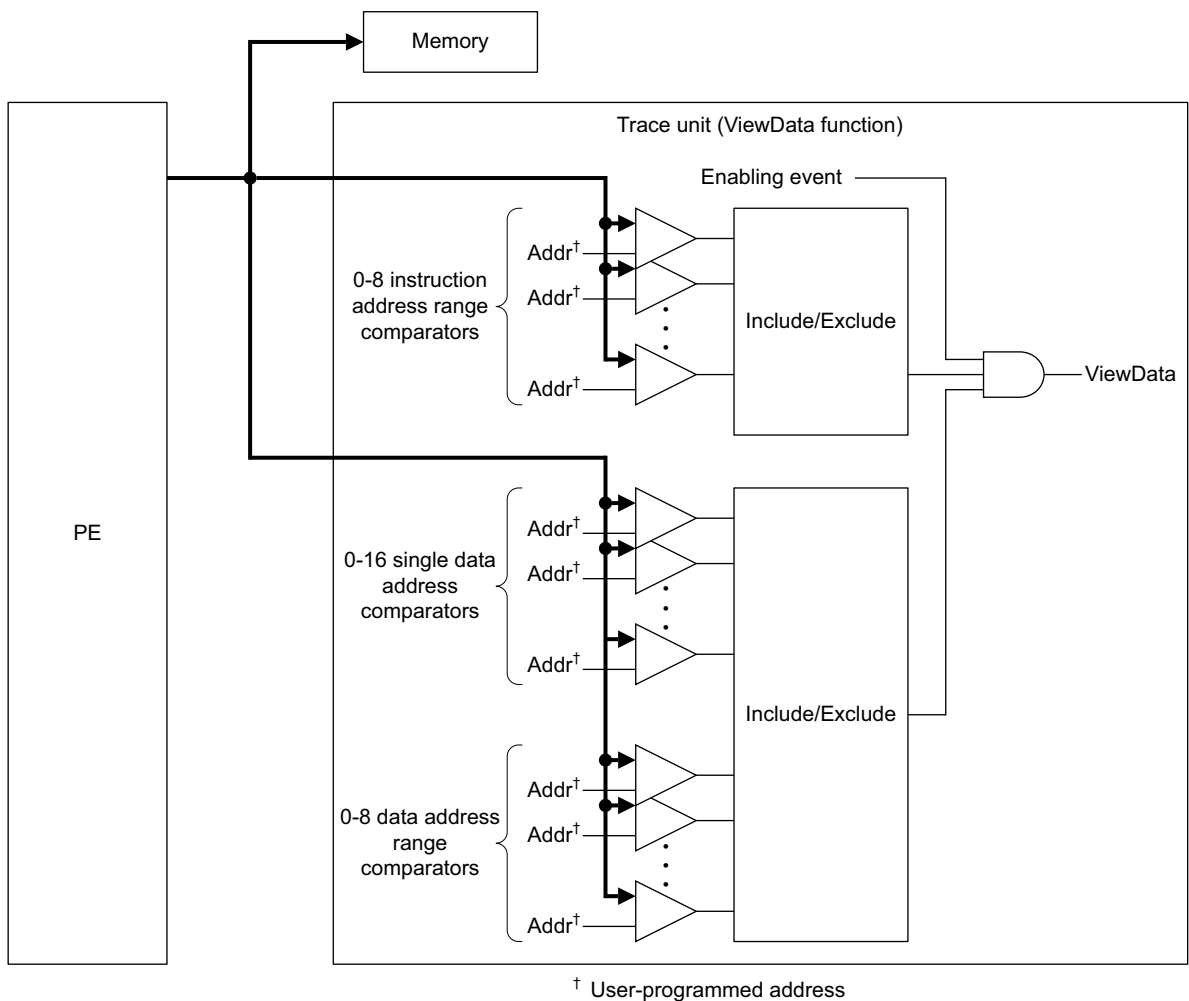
Memory

Trace unit (ViewData function)

Enabling event

PE

0-8 instruction address range comparators

Addr$^{\dagger}$

Addr$^{\dagger}$

Addr$^{\dagger}$

Include/Exclude

ViewData

0-16 single data address comparators

Addr$^{\dagger}$

Addr$^{\dagger}$

Addr$^{\dagger}$

Include/Exclude

0-8 data address range comparators

Addr$^{\dagger}$

Addr$^{\dagger}$

Addr$^{\dagger}$

$^{\dagger}$ User-programmed address